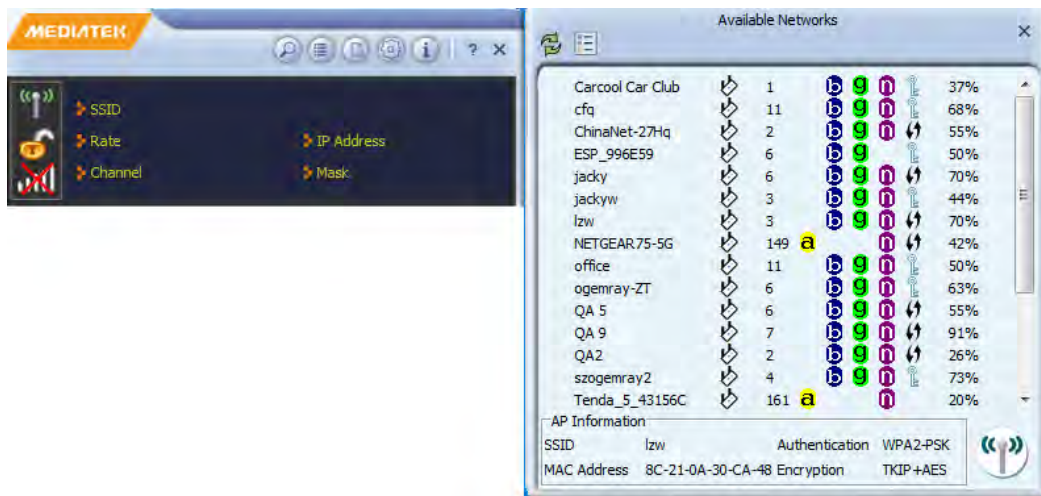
MEDIATEK

? ×

SSID
Rate
Channel
IP Address
Mask

Available Networks

×

| | | | | |
|---|---|---|---|---|
| Carcool Car Club | 1 | b g n | | 37% |
| cfq | 11 | b g n | | 68% |
| ChinaNet-27Hq | 2 | b g n | | 55% |
| ESP_996E59 | 6 | b g | | 50% |
| jacky | 6 | b g n | | 70% |
| jackyw | 3 | b g n | | 44% |
| lzw | 3 | b g n | | 70% |
| NETGEAR75-5G | 149 | a n | | 42% |
| office | 11 | b g n | | 50% |
| ogemray-ZT | 6 | b g n | | 63% |
| QA 5 | 6 | b g n | | 55% |
| QA 9 | 7 | b g n | | 91% |
| QA2 | 2 | b g n | | 26% |
| szogemray2 | 4 | b g n | | 73% |
| Tenda_5_43156C | 161 | a n | | 20% |

AP Information
SSID lzw Authentication WPA2-PSK
MAC Address 8C-21-0A-30-CA-48 Encryption TKIP+AES